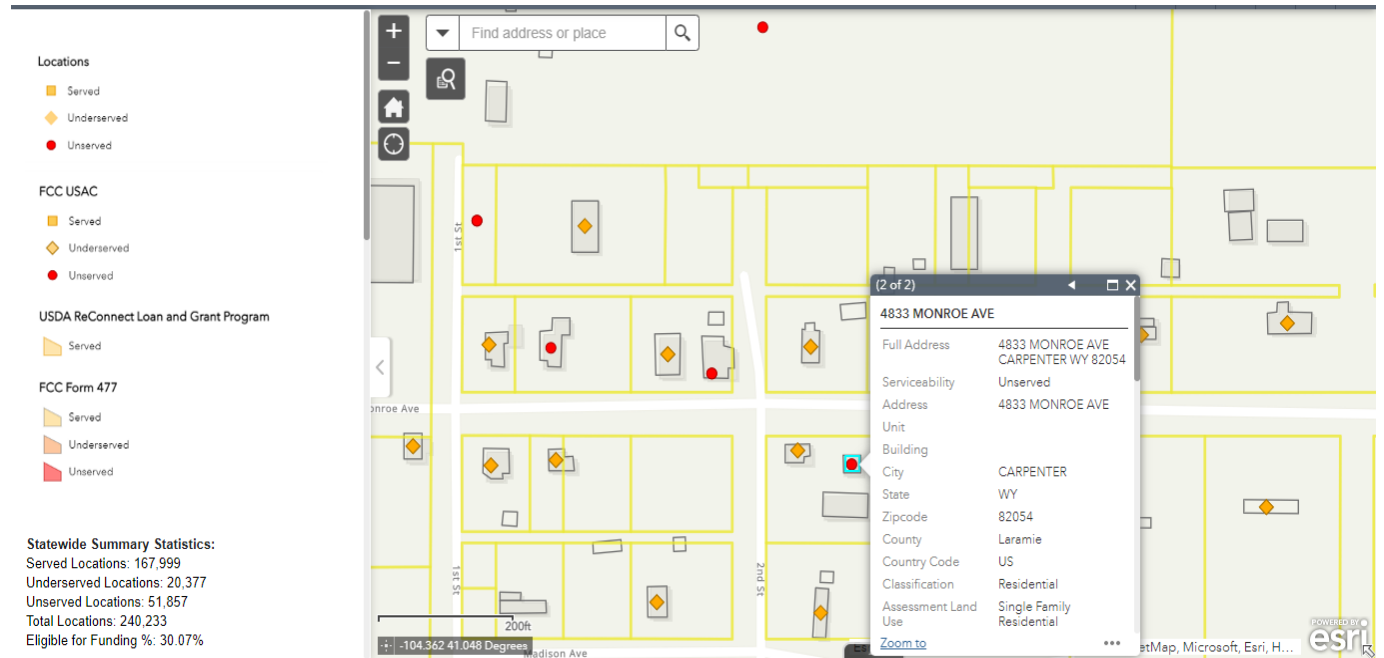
Locations

Served

Underserved

Unserved

FCC USAC

Served

Underserved

Unserved

USDA ReConnect Loan and Grant Program

Served

FCC Form 477

Served

Underserved

Unserved

Statewide Summary Statistics:
Served Locations: 167,999
Underserved Locations: 20,377
Unserved Locations: 51,857
Total Locations: 240,233
Eligible for Funding %: 30.07%

Find address or place

1st St

onroe Ave

1st St

2nd St

Madison Ave

200ft

-104.362 41.048 Degrees

(2 of 2)

4833 MONROE AVE

| | |
|---|---|
| Full Address | 4833 MONROE AVE CARPENTER WY 82054 |
| Serviceability | Unserved |
| Address | 4833 MONROE AVE |
| Unit | |
| Building | |
| City | CARPENTER |
| State | WY |
| Zipcode | 82054 |
| County | Laramie |
| Country Code | US |
| Classification | Residential |
| Assessment Land Use | Single Family Residential |

Zoom to

etMap, Microsoft, Esri, H...

POWERED BY esri